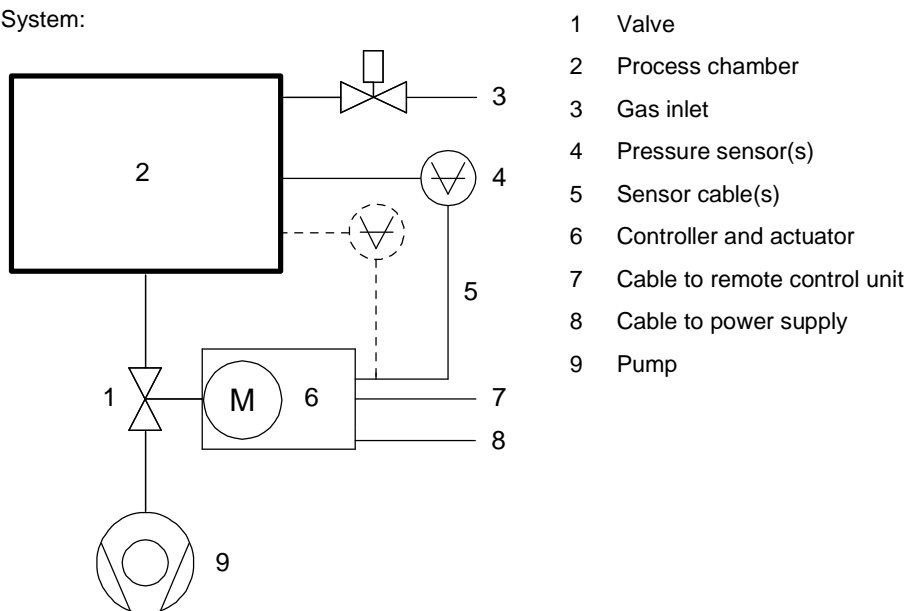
System:

2

3

4

5

1

M

6

7

8

9

1 Valve
2 Process chamber
3 Gas inlet
4 Pressure sensor(s)
5 Sensor cable(s)
6 Controller and actuator
7 Cable to remote control unit
8 Cable to power supply
9 Pump